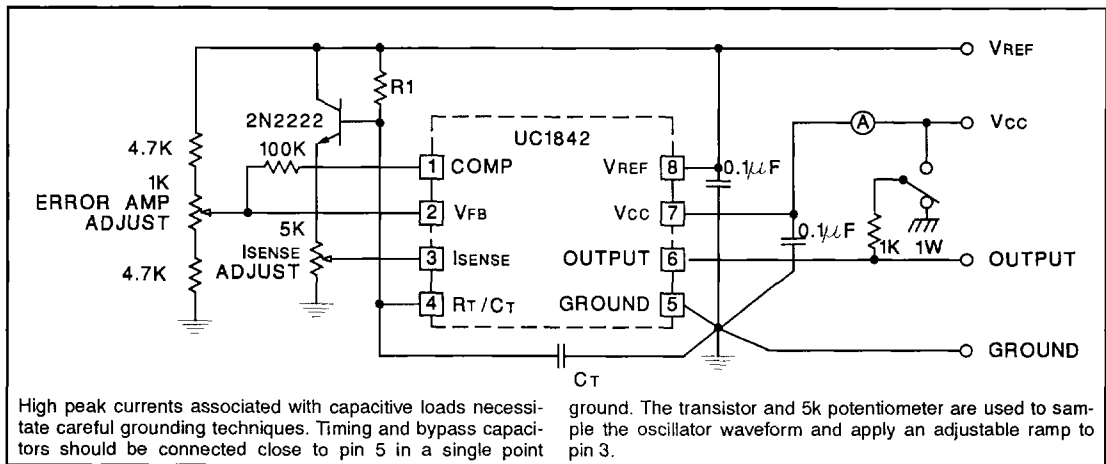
VREF

Vcc

OUTPUT

GROUND

2N2222

R1

UC1842

4.7K

100K

1 COMP

VREF 8

0.1$\mu$F

1K ERROR AMP ADJUST

2 VFB

Vcc 7

5K ISENSE ADJUST

3 ISENSE

OUTPUT 6

0.1$\mu$F

1K

1W

4.7K

4 RT / CT

GROUND 5

A

CT

High peak currents associated with capacitive loads necessitate careful grounding techniques. Timing and bypass capacitors should be connected close to pin 5 in a single point ground. The transistor and 5k potentiometer are used to sample the oscillator waveform and apply an adjustable ramp to pin 3.